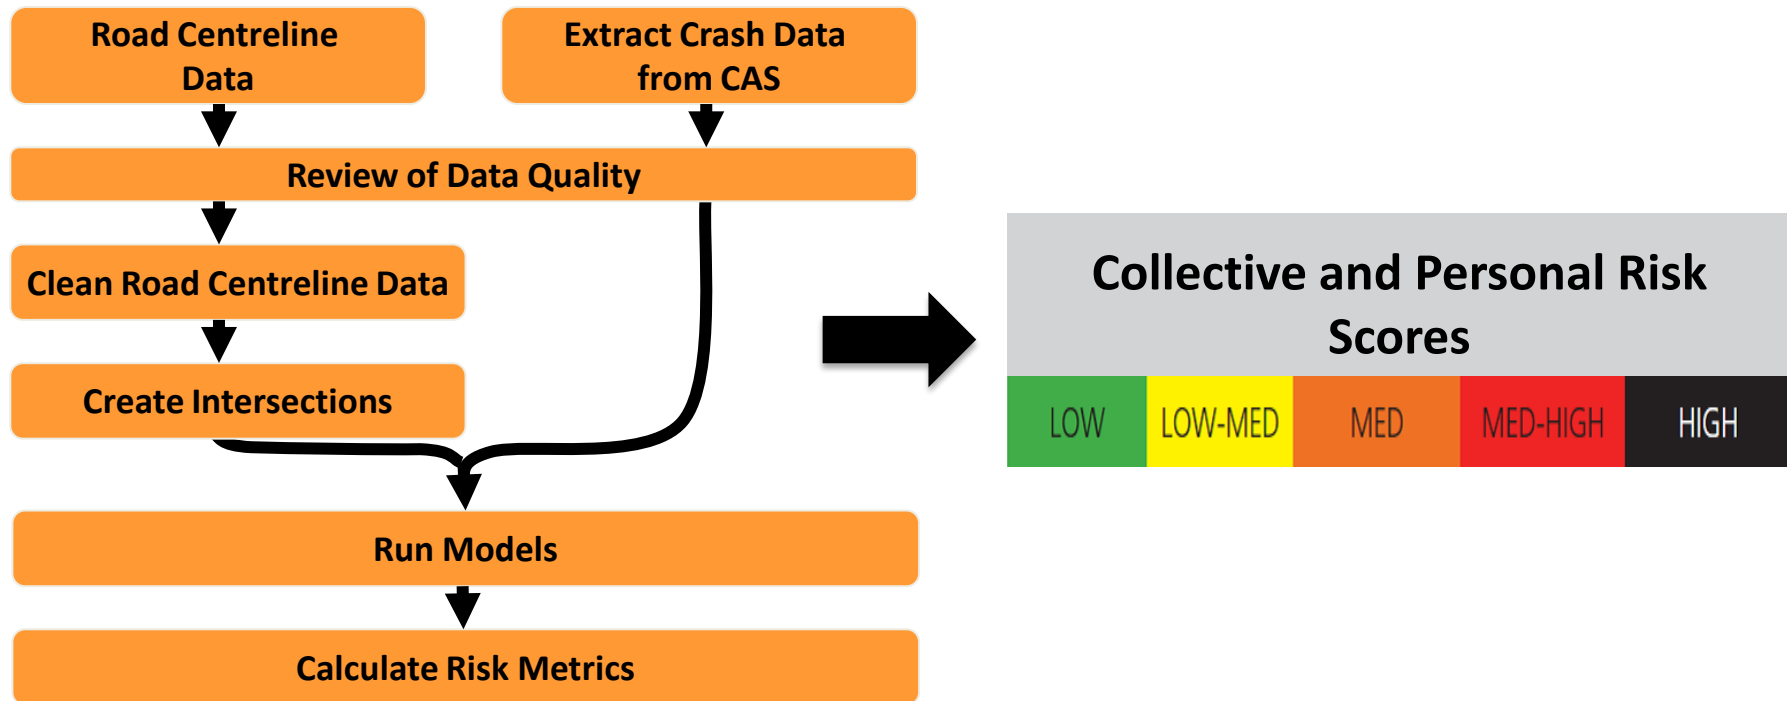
Road Centreline Data

Extract Crash Data from CAS

Review of Data Quality

Clean Road Centreline Data

Create Intersections

Run Models

Calculate Risk Metrics

Collective and Personal Risk Scores

| LOW | LOW-MED | MED | MED-HIGH | HIGH |
|---|---|---|---|---|